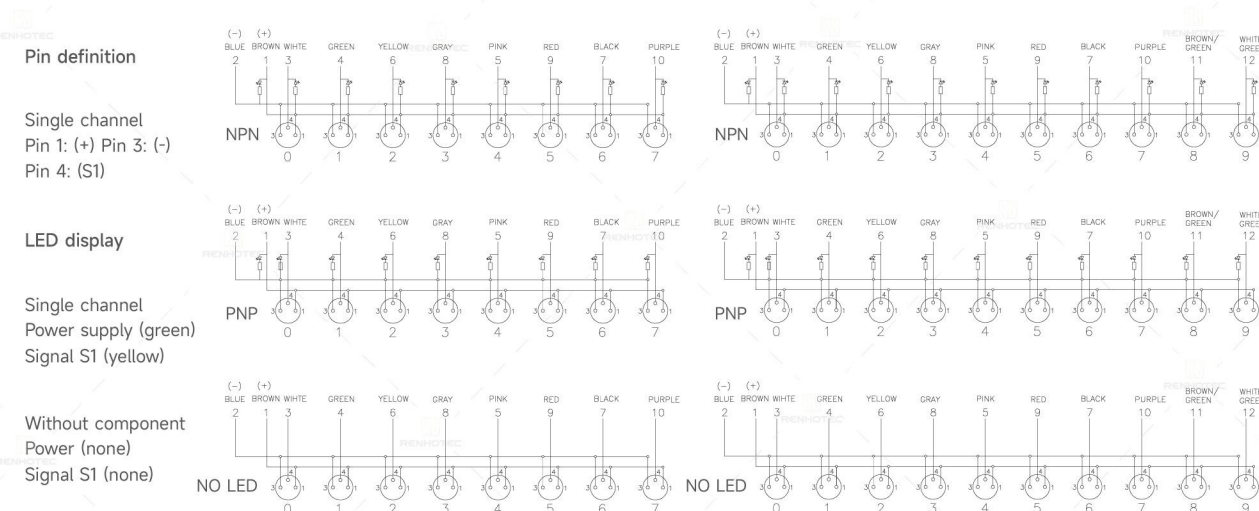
Pin definition

Single channel
Pin 1: (+) Pin 3: (-)
Pin 4: (S1)

LED display

Single channel
Power supply (green)
Signal S1 (yellow)

Without component
Power (none)
Signal S1 (none)

(-) (+)
BLUE BROWN WHITE GREEN YELLOW GRAY PINK RED BLACK PURPLE
2 1 3 4 6 8 5 9 7 10
NPN
0 1 2 3 4 5 6 7

(-) (+)
BLUE BROWN WHITE GREEN YELLOW GRAY PINK RED BLACK PURPLE BROWN/ GREEN WHITE/ GREE
2 1 3 4 6 8 5 9 7 10 11 12
NPN
0 1 2 3 4 5 6 7 8 9

(-) (+)
BLUE BROWN WHITE GREEN YELLOW GRAY PINK RED BLACK PURPLE
2 1 3 4 6 8 5 9 7 10
PNP
0 1 2 3 4 5 6 7

(-) (+)
BLUE BROWN WHITE GREEN YELLOW GRAY PINK RED BLACK PURPLE BROWN/ GREEN WHITE/ GREE
2 1 3 4 6 8 5 9 7 10 11 12
PNP
0 1 2 3 4 5 6 7 8 9

(-) (+)
BLUE BROWN WHITE GREEN YELLOW GRAY PINK RED BLACK PURPLE
2 1 3 4 6 8 5 9 7 10
NO LED
0 1 2 3 4 5 6 7

(-) (+)
BLUE BROWN WHITE GREEN YELLOW GRAY PINK RED BLACK PURPLE BROWN/ GREEN WHITE/ GREE
2 1 3 4 6 8 5 9 7 10 11 12
NO LED
0 1 2 3 4 5 6 7 8 9

RENHOTEC